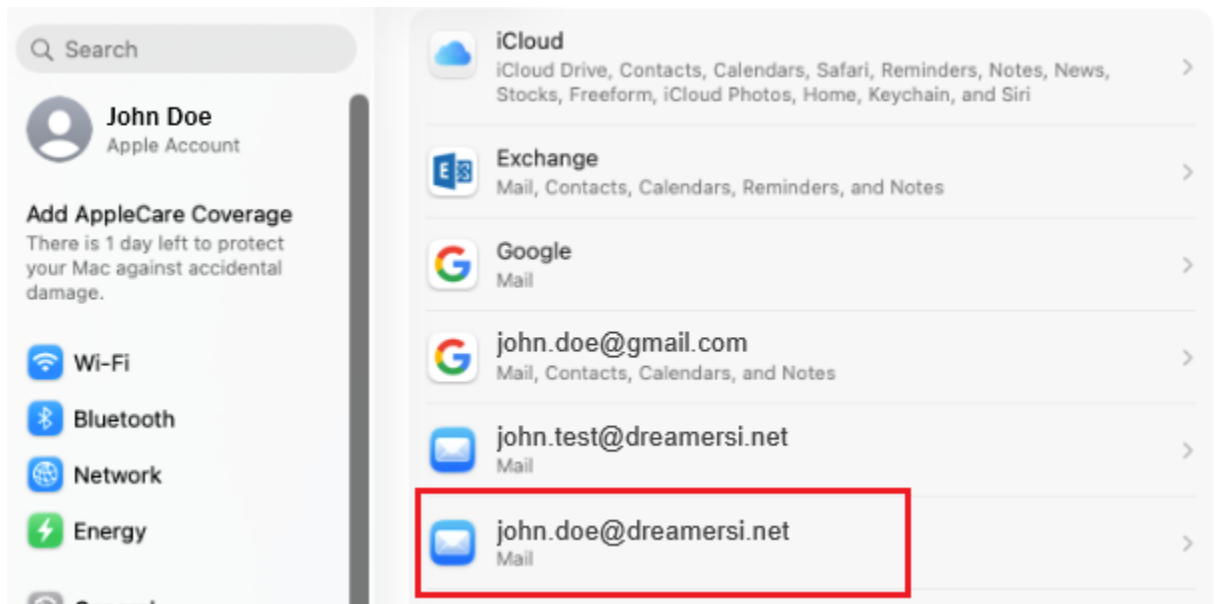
Search

John Doe
Apple Account

Add AppleCare Coverage
There is 1 day left to protect your Mac against accidental damage.

Wi-Fi
Bluetooth
Network
Energy
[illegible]

iCloud
iCloud Drive, Contacts, Calendars, Safari, Reminders, Notes, News, Stocks, Freeform, iCloud Photos, Home, Keychain, and Siri

Exchange
Mail, Contacts, Calendars, Reminders, and Notes

Google
Mail

john.doe@gmail.com
Mail, Contacts, Calendars, and Notes

john.test@dreamersi.net
Mail

john.doe@dreamersi.net
Mail